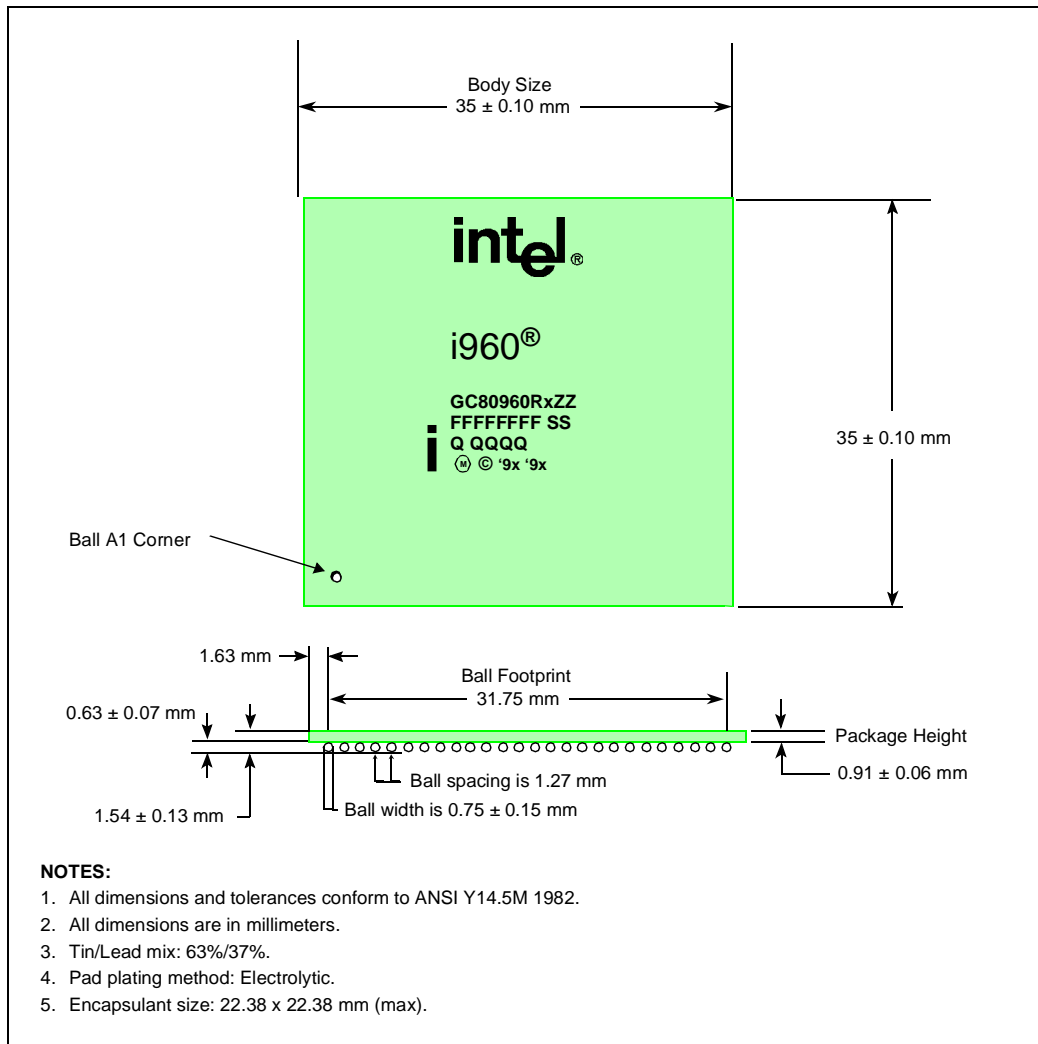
Body Size
35 ± 0.10 mm

intel®

i960®

GC80960RxZZ
FFFFFFFF SS
Q QQQQ
Ⓜ © '9x '9x

i

35 ± 0.10 mm

Ball A1 Corner

1.63 mm

Ball Footprint
31.75 mm

0.63 ± 0.07 mm

Package Height

0.91 ± 0.06 mm

Ball spacing is 1.27 mm

1.54 ± 0.13 mm

Ball width is 0.75 ± 0.15 mm

NOTES:
1. All dimensions and tolerances conform to ANSI Y14.5M 1982.
2. All dimensions are in millimeters.
3. Tin/Lead mix: 63%/37%.
4. Pad plating method: Electrolytic.
5. Encapsulant size: 22.38 x 22.38 mm (max).